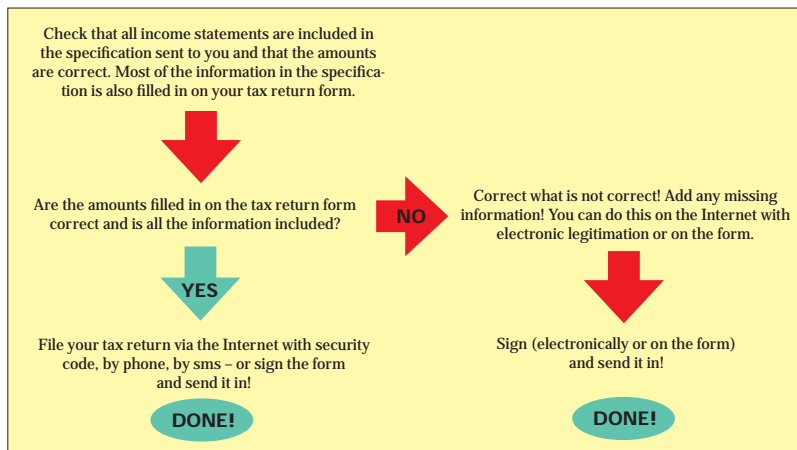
Check that all income statements are included in the specification sent to you and that the amounts are correct. Most of the information in the specification is also filled in on your tax return form.

Are the amounts filled in on the tax return form correct and is all the information included?

NO

Correct what is not correct! Add any missing information! You can do this on the Internet with electronic legitimation or on the form.

YES

File your tax return via the Internet with security code, by phone, by sms – or sign the form and send it in!

DONE!

Sign (electronically or on the form) and send it in!

DONE!